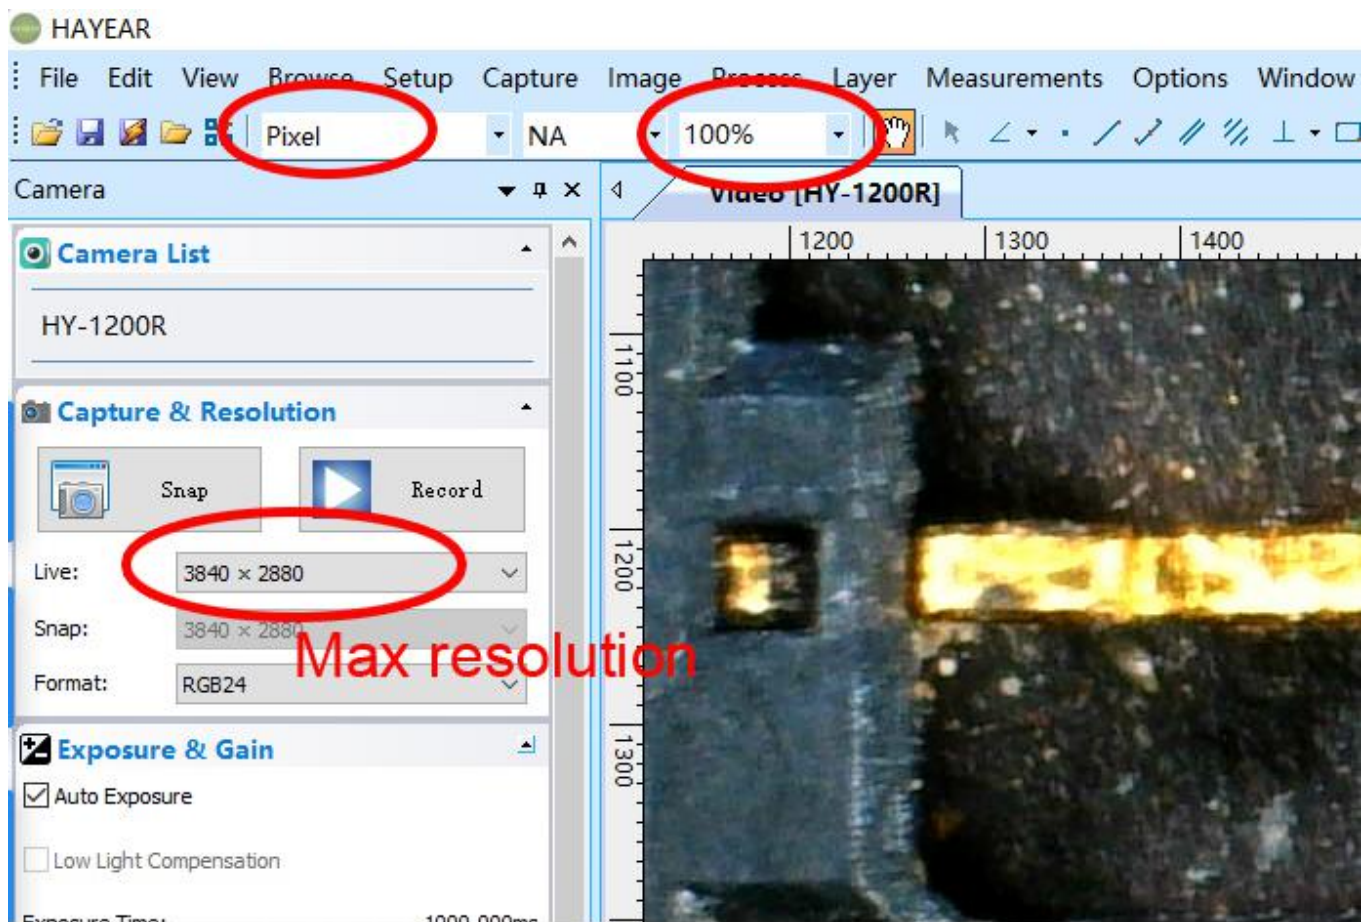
HAYEAR

File Edit View Browse Setup Capture Image Process Layer Measurements Options Window

Pixel NA 100%

Camera

Video [HY-1200R]

1200 1300 1400

1100 1200 1300

Camera List

HY-1200R

Capture & Resolution

Snap Record

Live: 3840 × 2880

Snap: 3840 × 2880

Format: RGB24

Max resolution

Exposure & Gain

Auto Exposure

Low Light Compensation

Exposure Time: 1000.000ms